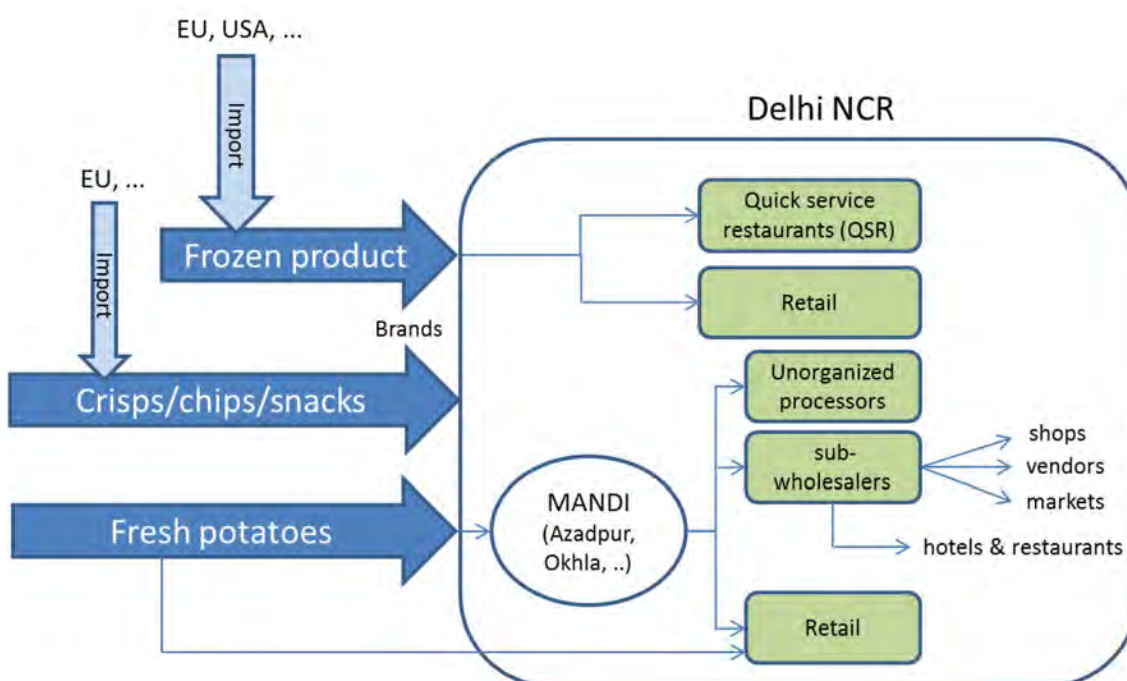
EU, USA, ...

Import

EU, ...

Import

Delhi NCR

Frozen product

Quick service restaurants (QSR)

Retail

Brands

Crisps/chips/snacks

Unorganized processors

sub-wholesalers

shops

vendors

markets

Fresh potatoes

MANDI (Azadpur, Okhla, ..)

hotels & restaurants

Retail